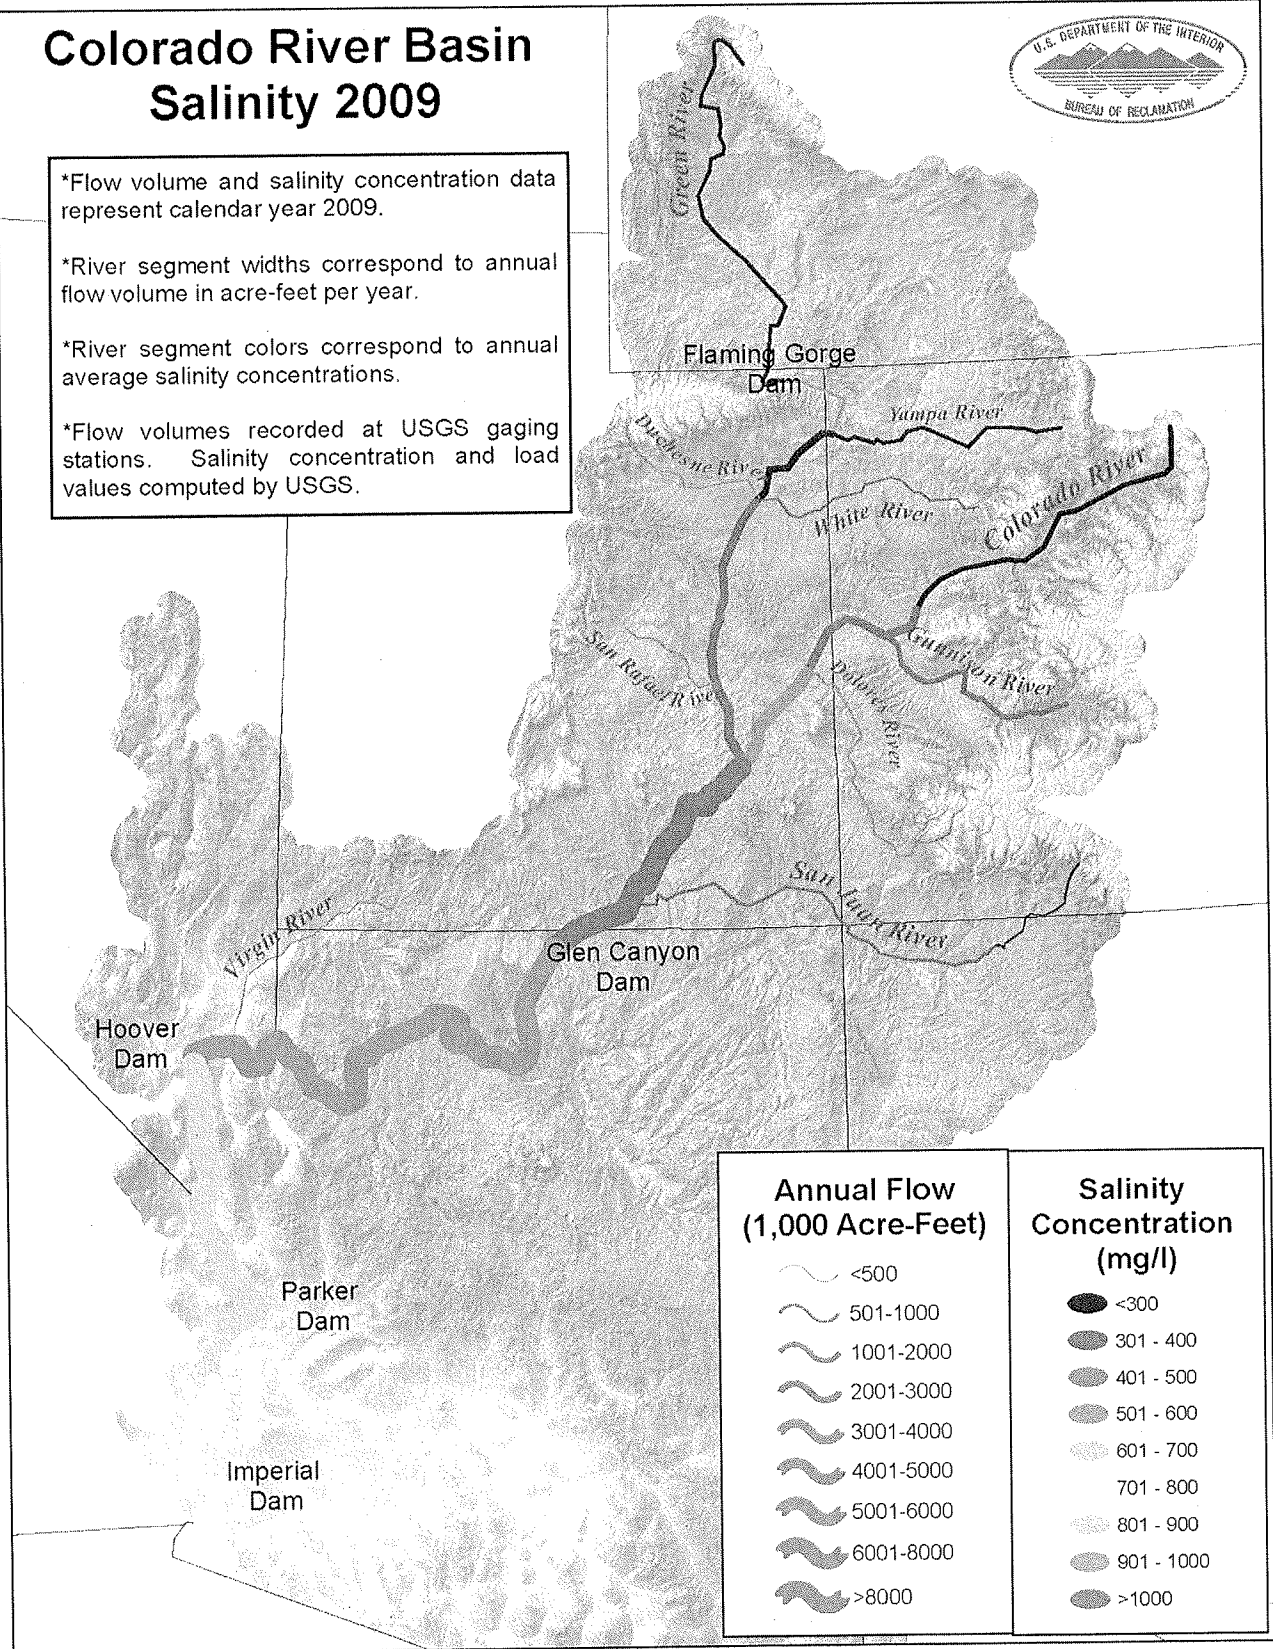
Colorado River Basin
Salinity 2009

U.S. DEPARTMENT OF THE INTERIOR
BUREAU OF RECLAMATION

*Flow volume and salinity concentration data represent calendar year 2009.

*River segment widths correspond to annual flow volume in acre-feet per year.

*River segment colors correspond to annual average salinity concentrations.

*Flow volumes recorded at USGS gaging stations. Salinity concentration and load values computed by USGS.

Green River

Flaming Gorge Dam

Yampa River

Duchesne River

White River

Colorado River

San Rafael River

Gunnison River

Dolores River

San Juan River

Virgin River

Glen Canyon Dam

Hoover Dam

Parker Dam

Imperial Dam

Annual Flow (1,000 Acre-Feet)

<500
501-1000
1001-2000
2001-3000
3001-4000
4001-5000
5001-6000
6001-8000
>8000

Salinity Concentration (mg/l)

<300
301 - 400
401 - 500
501 - 600
601 - 700
701 - 800
801 - 900
901 - 1000
>1000